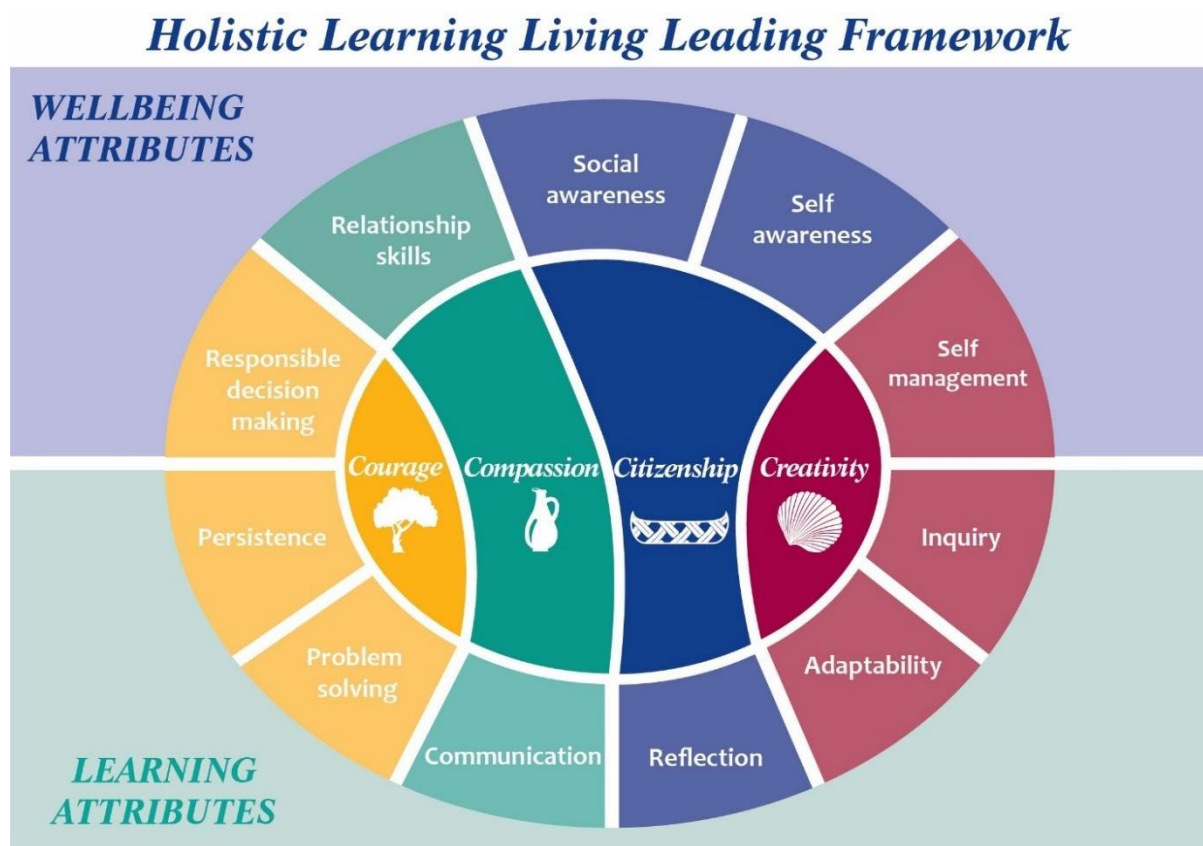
Holistic Learning Living Leading Framework

WELLBEING ATTRIBUTES

Social awareness

Self awareness

Relationship skills

Responsible decision making

Self management

Courage

Compassion

Citizenship

Creativity

Persistence

Inquiry

Problem solving

Adaptability

Communication

Reflection

LEARNING ATTRIBUTES